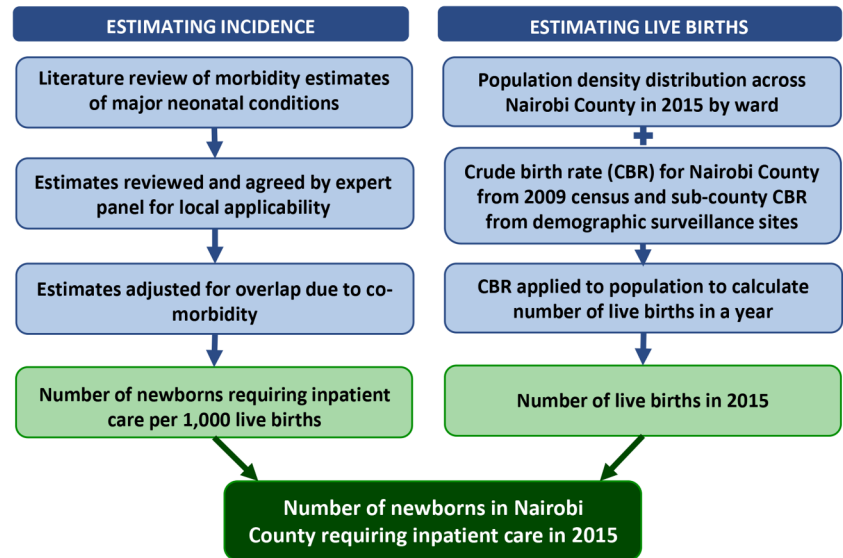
ESTIMATING INCIDENCE

Literature review of morbidity estimates of major neonatal conditions

Estimates reviewed and agreed by expert panel for local applicability

Estimates adjusted for overlap due to comorbidity

Number of newborns requiring inpatient care per 1,000 live births

ESTIMATING LIVE BIRTHS

Population density distribution across Nairobi County in 2015 by ward

+

Crude birth rate (CBR) for Nairobi County from 2009 census and sub-county CBR from demographic surveillance sites

CBR applied to population to calculate number of live births in a year

Number of live births in 2015

Number of newborns in Nairobi County requiring inpatient care in 2015